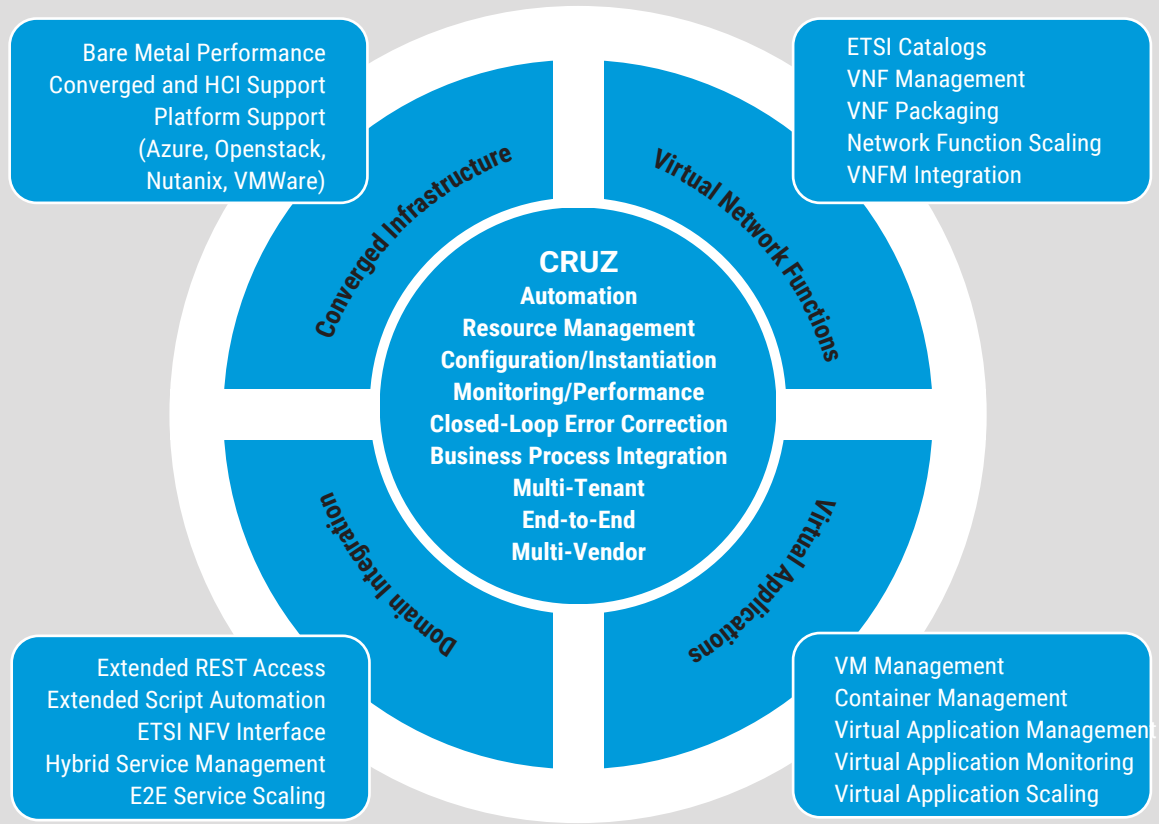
Bare Metal Performance
Converged and HCI Support
Platform Support
(Azure, Openstack,
Nutanix, VMWare)

ETSI Catalogs
VNF Management
VNF Packaging
Network Function Scaling
VNFM Integration

Converged Infrastructure

Virtual Network Functions

CRUZ
Automation
Resource Management
Configuration/Instantiation
Monitoring/Performance
Closed-Loop Error Correction
Business Process Integration
Multi-Tenant
End-to-End
Multi-Vendor

Domain Integration

Virtual Applications

Extended REST Access
Extended Script Automation
ETSI NFV Interface
Hybrid Service Management
E2E Service Scaling

VM Management
Container Management
Virtual Application Management
Virtual Application Monitoring
Virtual Application Scaling